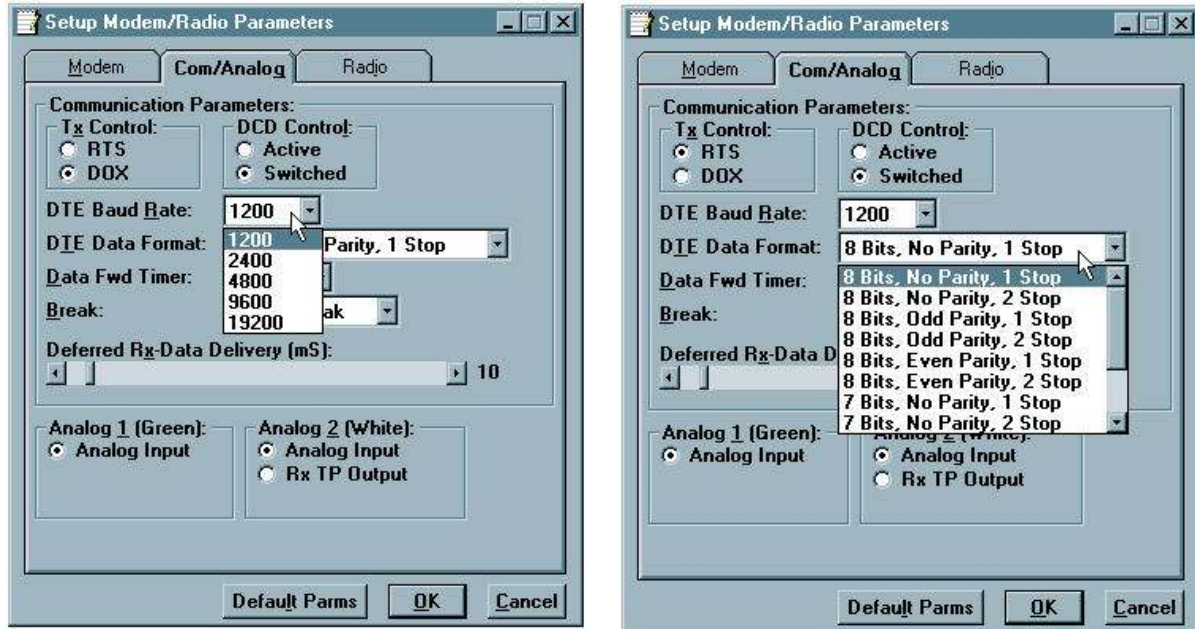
Setup Modem/Radio Parameters

Modem
Com/Analog
Radio

Communication Parameters:
Tx Control:
RTS
DOX
DCD Control:
Active
Switched

DTE Baud Rate: 1200
1200
2400
4800
9600
19200
DTE Data Format: Parity, 1 Stop
Data Fwd Timer:
Break: ak

Deferred Rx-Data Delivery (mS):
10

Analog 1 (Green):
Analog Input
Analog 2 (White):
Analog Input
Rx TP Output

Default Parms
OK
Cancel

Setup Modem/Radio Parameters

Modem
Com/Analog
Radio

Communication Parameters:
Tx Control:
RTS
DOX
DCD Control:
Active
Switched

DTE Baud Rate: 1200
DTE Data Format: 8 Bits, No Parity, 1 Stop
Data Fwd Timer:
8 Bits, No Parity, 1 Stop
8 Bits, No Parity, 2 Stop
8 Bits, Odd Parity, 1 Stop
8 Bits, Odd Parity, 2 Stop
8 Bits, Even Parity, 1 Stop
8 Bits, Even Parity, 2 Stop
7 Bits, No Parity, 1 Stop
7 Bits, No Parity, 2 Stop
Break:

Deferred Rx-Data D

Analog 1 (Green):
Analog Input
Analog 2 (White):
Analog Input
Rx TP Output

Default Parms
OK
Cancel